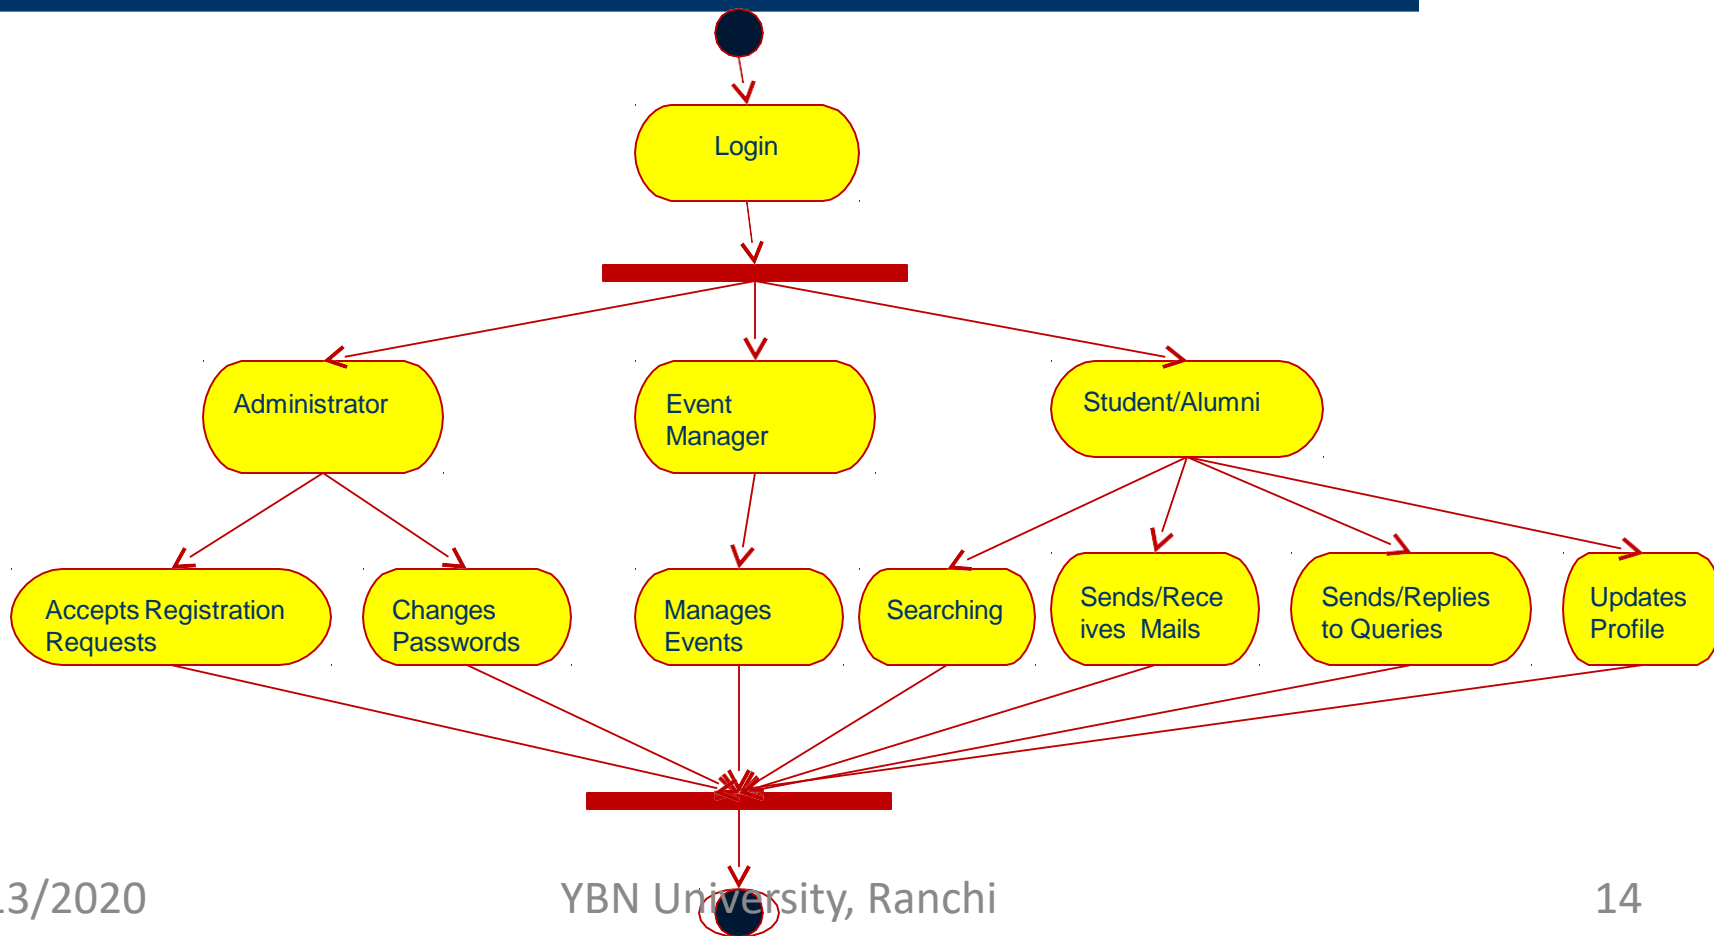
Login

Administrator

Event Manager

Student/Alumni

Accepts Registration Requests

Changes Passwords

Manages Events

Searching

Sends/Rece ives Mails

Sends/Replies to Queries

Updates Profile

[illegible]3/2020

YBN University, Ranchi

14